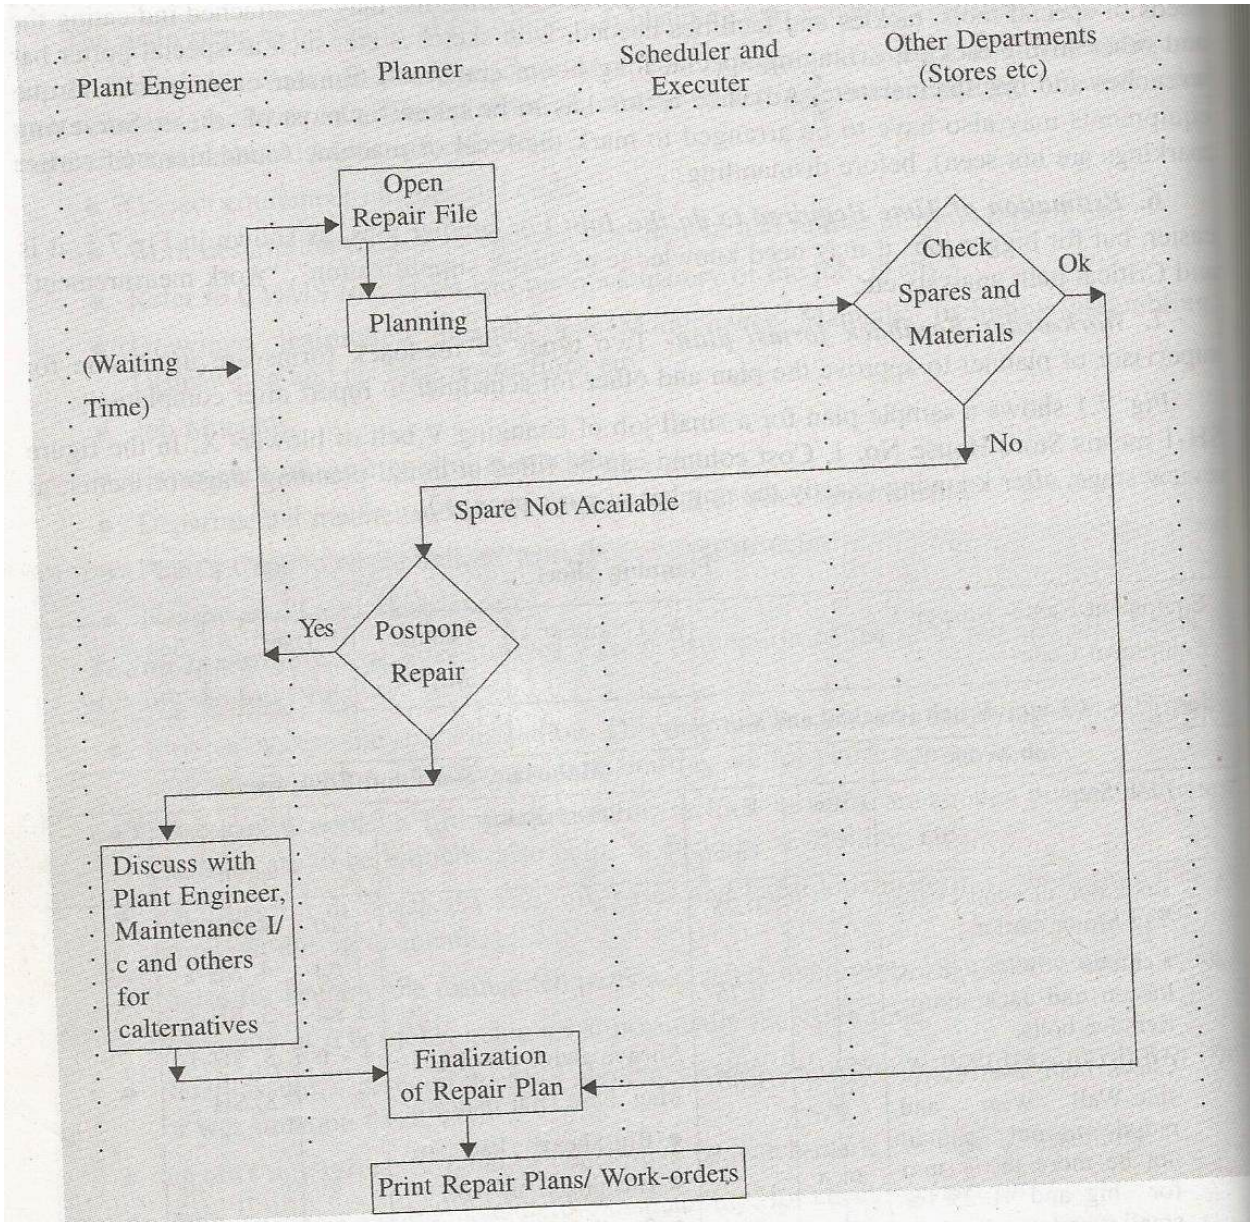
Plant Engineer

Planner

Scheduler and Executer

Other Departments (Stores etc)

Open Repair File

Planning

Check Spares and Materials

Ok

No

(Waiting Time)

Spare Not Acailable

Yes

Postpone Repair

Discuss with Plant Engineer, Maintenance I/c and others for calternatives

Finalization of Repair Plan

Print Repair Plans/ Work-orders